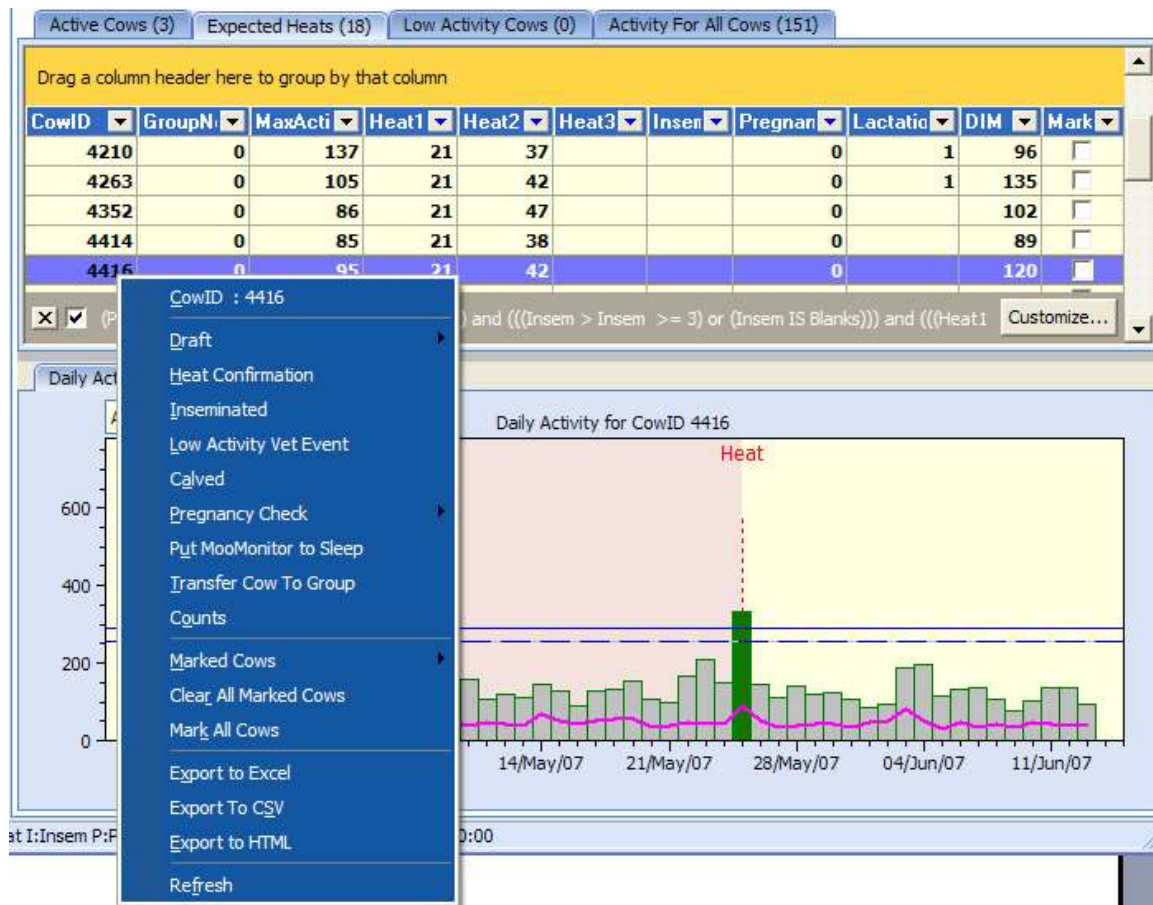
Active Cows (3) | Expected Heats (18) | Low Activity Cows (0) | Activity For All Cows (151)

Drag a column header here to group by that column

| CowID | GroupN | MaxActi | Heat1 | Heat2 | Heat3 | Insem | Pregnan | Lactatio | DIM | Mark |
|---|---|---|---|---|---|---|---|---|---|---|
| 4210 | 0 | 137 | 21 | 37 | | | 0 | 1 | 96 | |
| 4263 | 0 | 105 | 21 | 42 | | | 0 | 1 | 135 | |
| 4352 | 0 | 86 | 21 | 47 | | | 0 | | 102 | |
| 4414 | 0 | 85 | 21 | 38 | | | 0 | | 89 | |
| 4416 | 0 | 95 | 21 | 42 | | | 0 | | 120 | |

(P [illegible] ) and (((Insem > Insem >= 3) or (Insem IS Blanks))) and (((Heat1 Customize...

CowID : 4416
Draft
Heat Confirmation
Inseminated
Low Activity Vet Event
Calved
Pregnancy Check
Put MooMonitor to Sleep
Transfer Cow To Group
Counts
Marked Cows
Clear All Marked Cows
Mark All Cows
Export to Excel
Export To CSV
Export to HTML
Refresh

Daily Act

Daily Activity for CowID 4416

Heat

600
400
200
0

14/May/07 21/May/07 28/May/07 04/Jun/07 11/Jun/07

at I:Insem P:P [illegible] 0:00